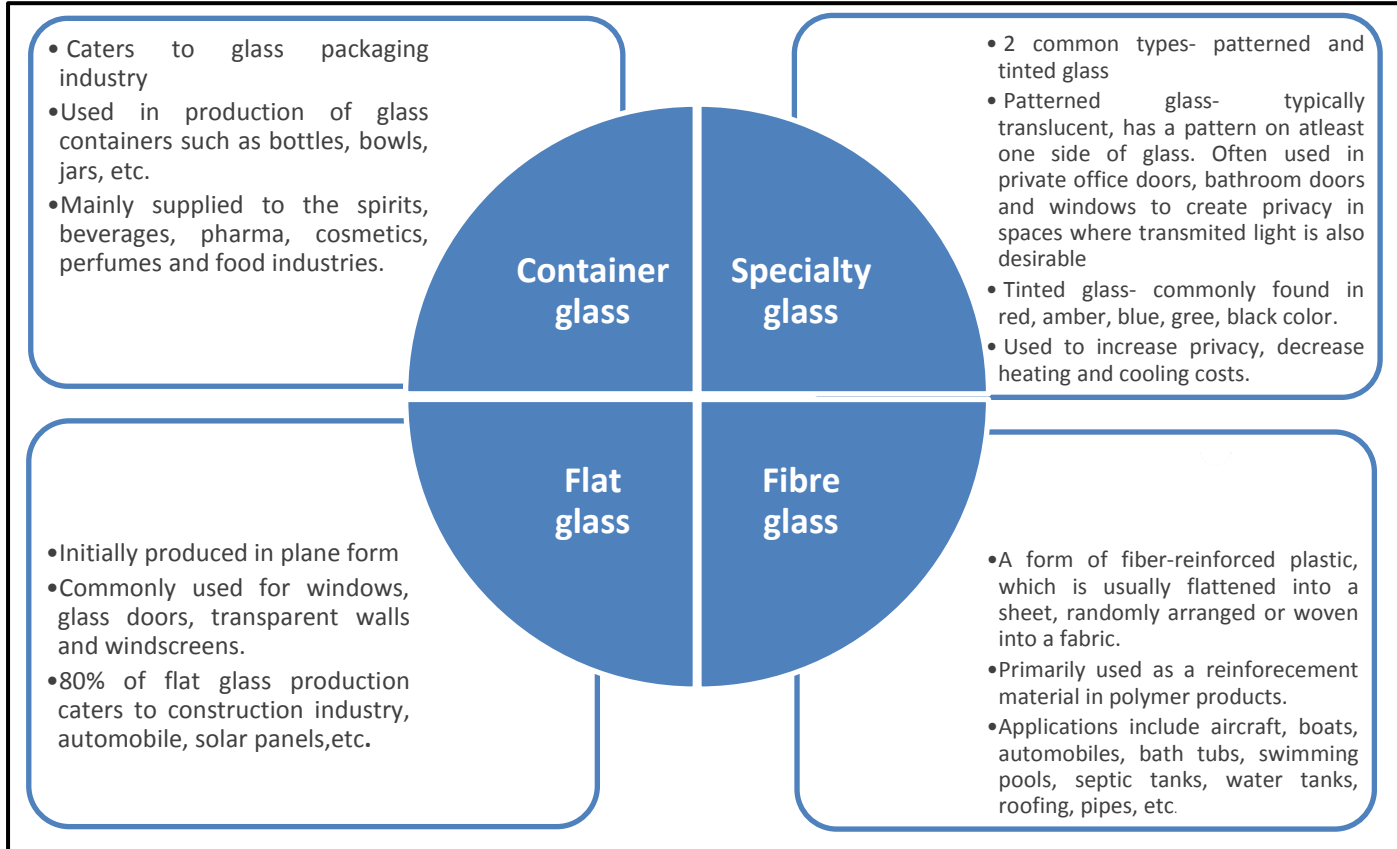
• Caters to glass packaging industry
•Used in production of glass containers such as bottles, bowls, jars, etc.
•Mainly supplied to the spirits, beverages, pharma, cosmetics, perfumes and food industries.

• 2 common types- patterned and tinted glass
• Patterned glass- typically translucent, has a pattern on atleast one side of glass. Often used in private office doors, bathroom doors and windows to create privacy in spaces where transmited light is also desirable
• Tinted glass- commonly found in red, amber, blue, gree, black color.
• Used to increase privacy, decrease heating and cooling costs.

Container glass

Specialty glass

Flat glass

Fibre glass

•Initially produced in plane form
•Commonly used for windows, glass doors, transparent walls and windscreens.
•80% of flat glass production caters to construction industry, automobile, solar panels,etc.

•A form of fiber-reinforced plastic, which is usually flattened into a sheet, randomly arranged or woven into a fabric.
•Primarily used as a reinforecement material in polymer products.
•Applications include aircraft, boats, automobiles, bath tubs, swimming pools, septic tanks, water tanks, roofing, pipes, etc.